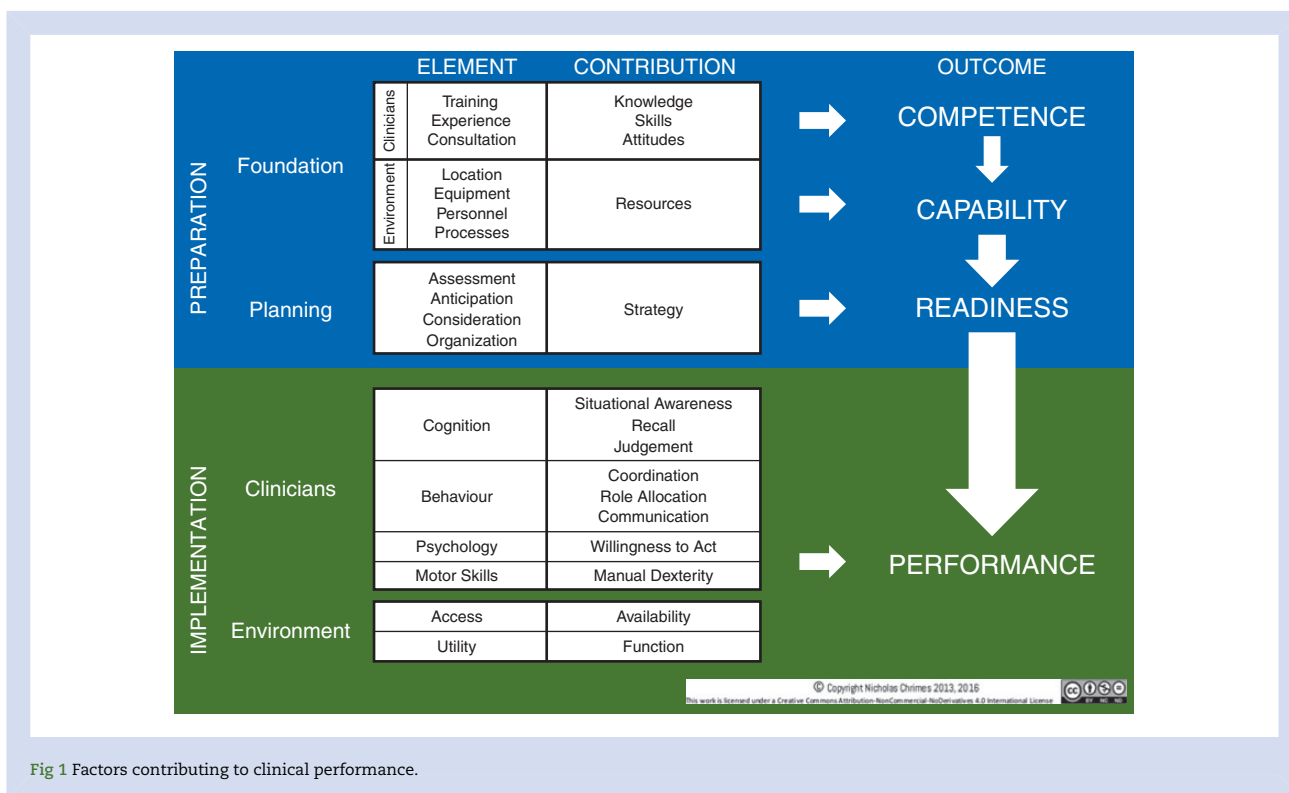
ELEMENT | CONTRIBUTION | OUTCOME

PREPARATION

Foundation

| | ELEMENT | CONTRIBUTION |
|---|---|---|
| Clinicians | Training Experience Consultation | Knowledge Skills Attitudes |
| Environment | Location Equipment Personnel Processes | Resources |

COMPETENCE

CAPABILITY

Planning

| ELEMENT | CONTRIBUTION |
|---|---|
| Assessment Anticipation Consideration Organization | Strategy |

READINESS

IMPLEMENTATION

Clinicians

| ELEMENT | CONTRIBUTION |
|---|---|
| Cognition | Situational Awareness Recall Judgement |
| Behaviour | Coordination Role Allocation Communication |
| Psychology | Willingness to Act |
| Motor Skills | Manual Dexterity |

Environment

| ELEMENT | CONTRIBUTION |
|---|---|
| Access | Availability |
| Utility | Function |

PERFORMANCE

© Copyright Nicholas Chrimes 2013, 2016
This work is licensed under a Creative Commons Attribution-NonCommercial-NoDerivatives 4.0 International License

Fig 1 Factors contributing to clinical performance.